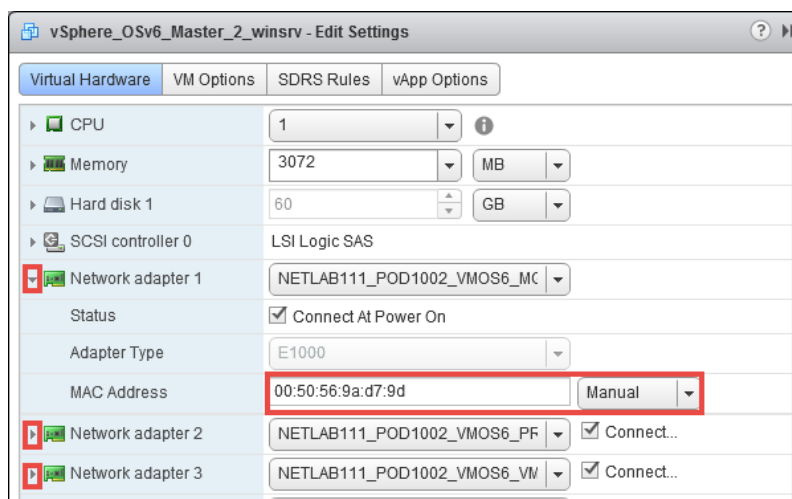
vSphere_OSv6_Master_2_winsrv - Edit Settings

Virtual Hardware | VM Options | SDRS Rules | vApp Options

| | |
|---|---|
| CPU | 1 |
| Memory | 3072 MB |
| Hard disk 1 | 60 GB |
| SCSI controller 0 | LSI Logic SAS |
| Network adapter 1 | NETLAB111_POD1002_VMOS6_MC |
| Status | Connect At Power On |
| Adapter Type | E1000 |
| MAC Address | 00:50:56:9a:d7:9d Manual |
| Network adapter 2 | NETLAB111_POD1002_VMOS6_PF Connect... |
| Network adapter 3 | NETLAB111_POD1002_VMOS6_VM Connect... |